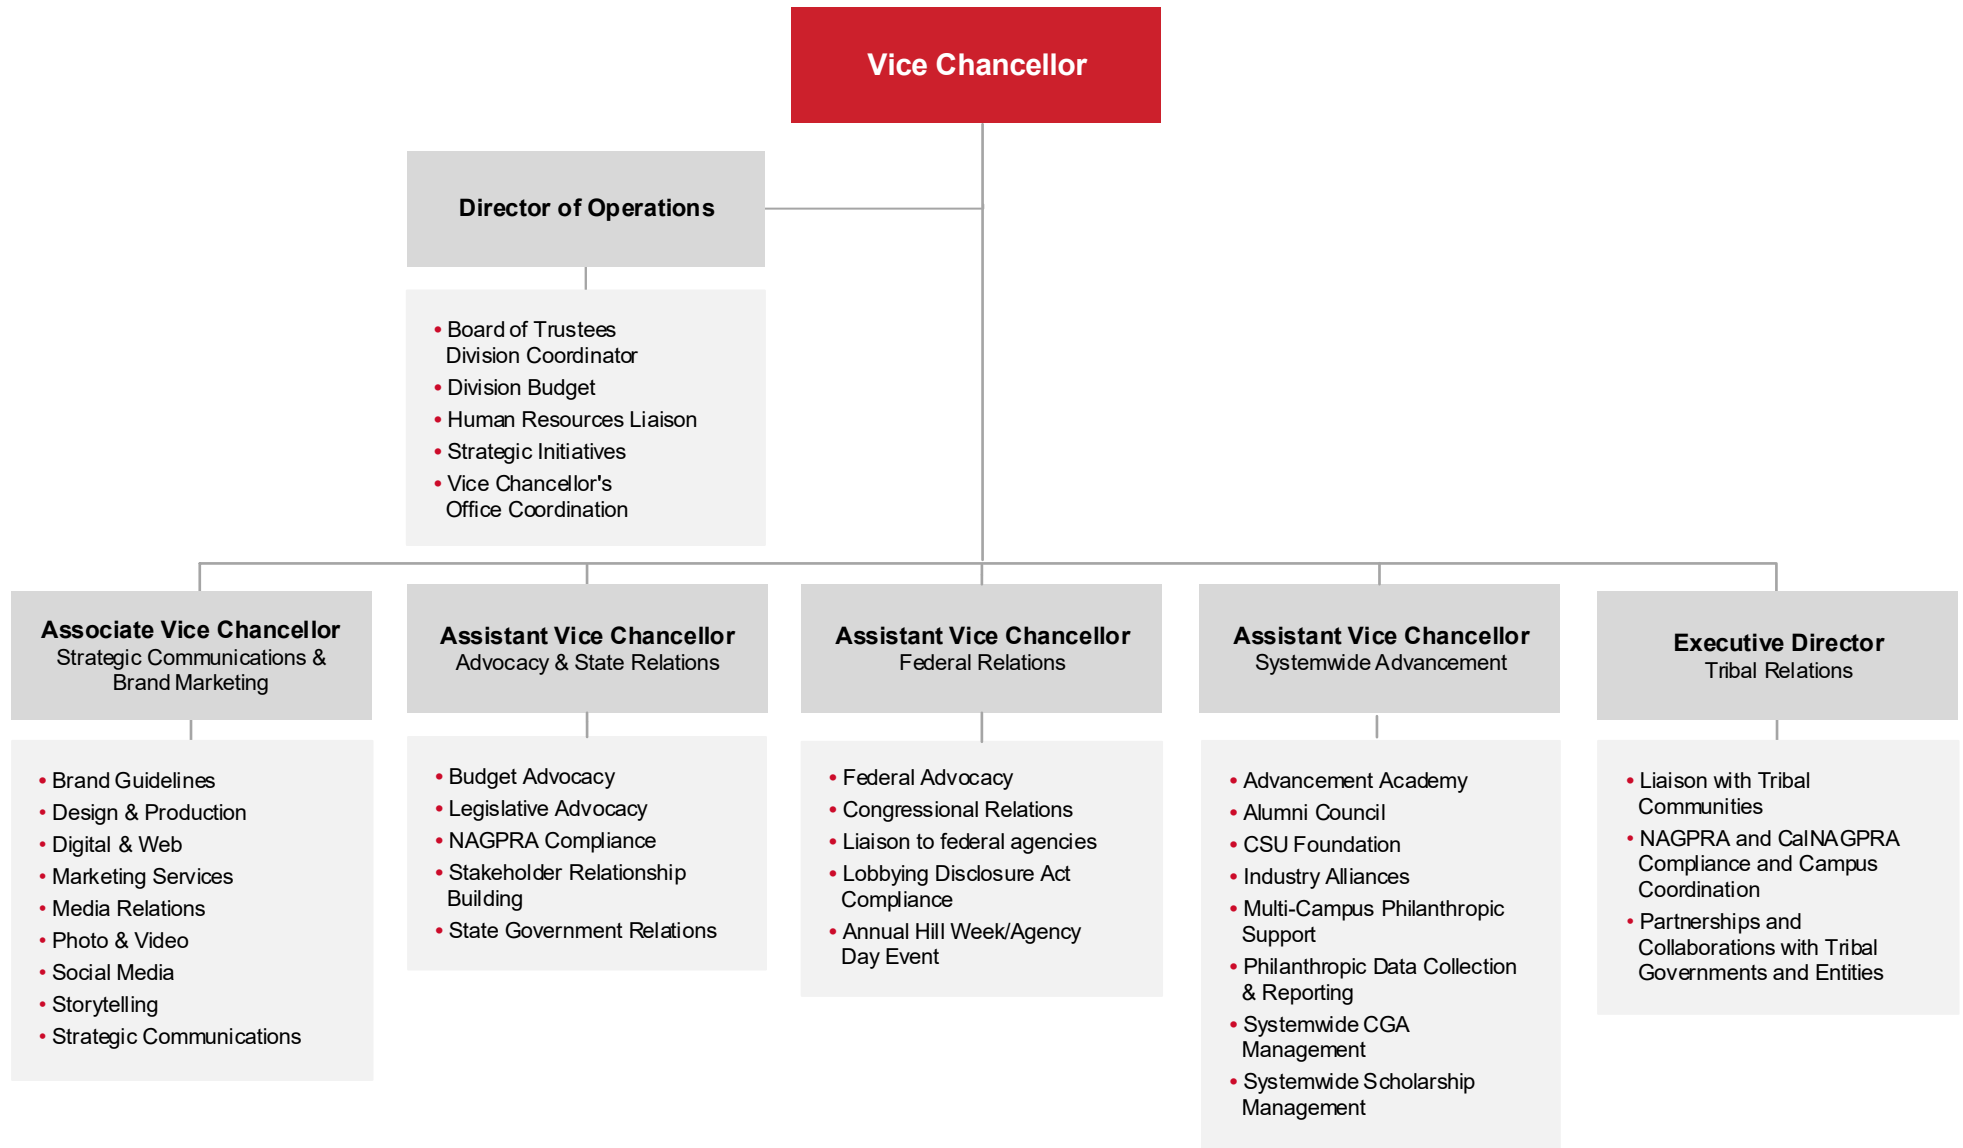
Vice Chancellor

Director of Operations

- Board of Trustees Division Coordinator
- Division Budget
- Human Resources Liaison
- Strategic Initiatives
- Vice Chancellor's Office Coordination

Associate Vice Chancellor
Strategic Communications & Brand Marketing

- Brand Guidelines
- Design & Production
- Digital & Web
- Marketing Services
- Media Relations
- Photo & Video
- Social Media
- Storytelling
- Strategic Communications

Assistant Vice Chancellor
Advocacy & State Relations

- Budget Advocacy
- Legislative Advocacy
- NAGPRA Compliance
- Stakeholder Relationship Building
- State Government Relations

Assistant Vice Chancellor
Federal Relations

- Federal Advocacy
- Congressional Relations
- Liaison to federal agencies
- Lobbying Disclosure Act Compliance
- Annual Hill Week/Agency Day Event

Assistant Vice Chancellor
Systemwide Advancement

- Advancement Academy
- Alumni Council
- CSU Foundation
- Industry Alliances
- Multi-Campus Philanthropic Support
- Philanthropic Data Collection & Reporting
- Systemwide CGA Management
- Systemwide Scholarship Management

Executive Director
Tribal Relations

- Liaison with Tribal Communities
- NAGPRA and CalNAGPRA Compliance and Campus Coordination
- Partnerships and Collaborations with Tribal Governments and Entities